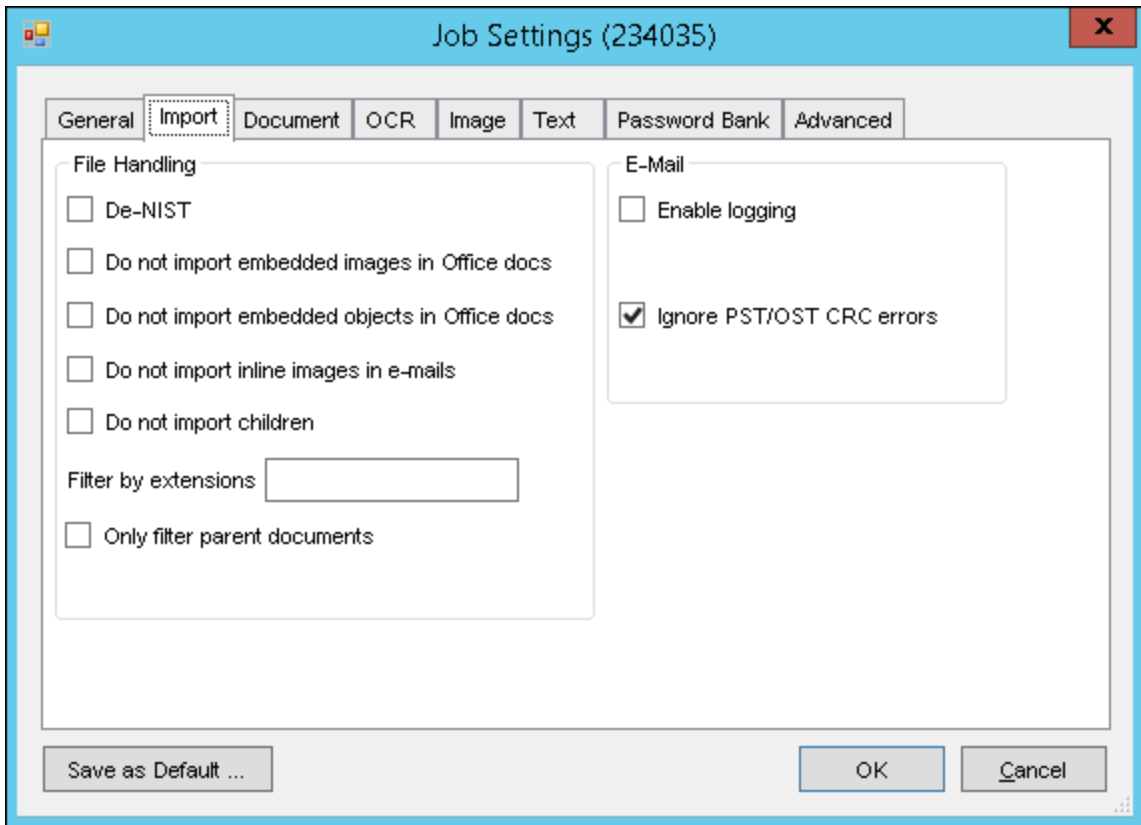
Job Settings (234035)

x

General | Import | Document | OCR | Image | Text | Password Bank | Advanced

File Handling

De-NIST

Do not import embedded images in Office docs

Do not import embedded objects in Office docs

Do not import inline images in e-mails

Do not import children

Filter by extensions

Only filter parent documents

E-Mail

Enable logging

Ignore PST/OST CRC errors

Save as Default ...

OK

Cancel